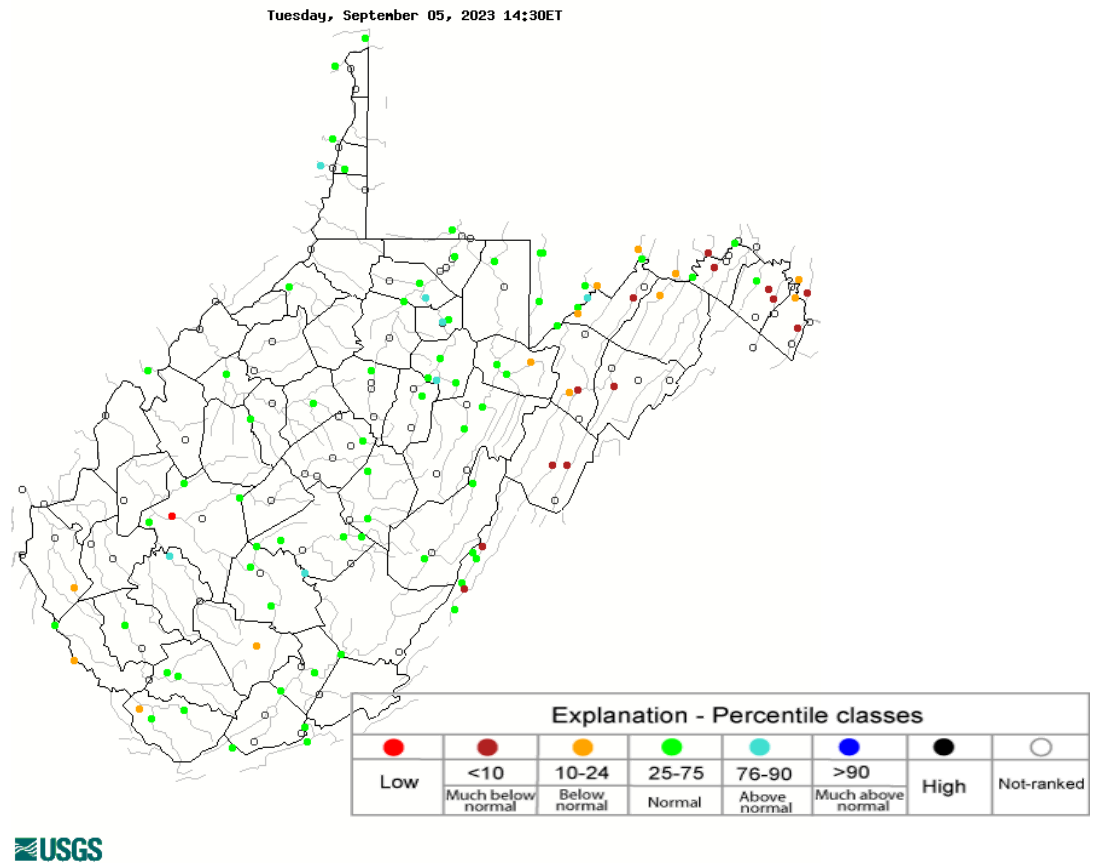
Tuesday, September 05, 2023 14:30ET

Explanation - Percentile classes

| | | | | | | | |
|---|---|---|---|---|---|---|---|
| Low | <10 | 10-24 | 25-75 | 76-90 | >90 | High | Not-ranked |
| | Much below normal | Below normal | Normal | Above normal | Much above normal | | |

USGS